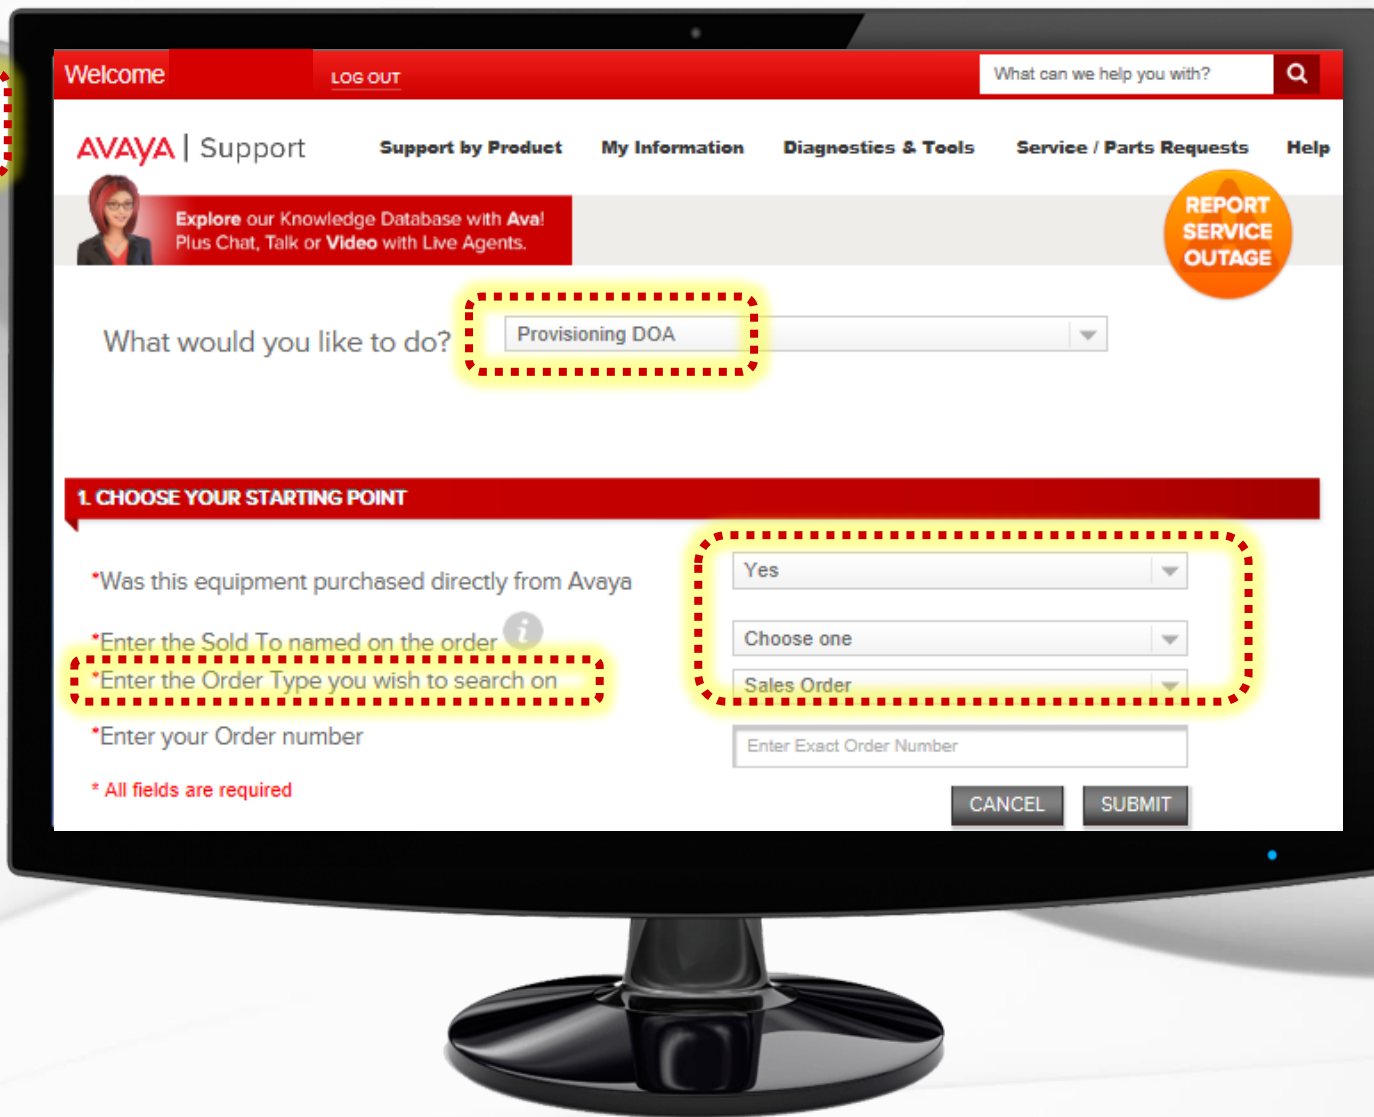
Welcome LOG OUT

What can we help you with?

AVAYA | Support

Support by Product My Information Diagnostics & Tools Service / Parts Requests Help

Explore our Knowledge Database with Ava! Plus Chat, Talk or Video with Live Agents.

REPORT SERVICE OUTAGE

What would you like to do? Provisioning DOA

1. CHOOSE YOUR STARTING POINT

*Was this equipment purchased directly from Avaya Yes

*Enter the Sold To named on the order Choose one

*Enter the Order Type you wish to search on Sales Order

*Enter your Order number Enter Exact Order Number

* All fields are required

CANCEL SUBMIT